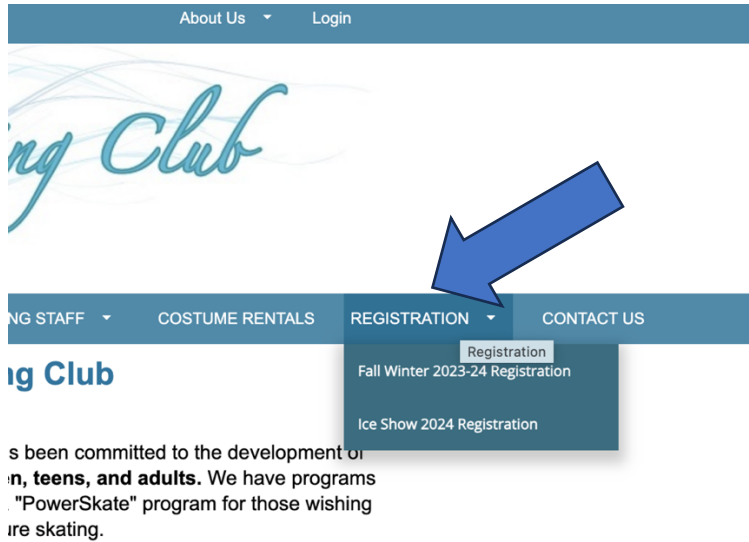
About Us Login

ng Club

NG STAFF COSTUME RENTALS REGISTRATION CONTACT US

Registration

Fall Winter 2023-24 Registration

Ice Show 2024 Registration

ng Club

s been committed to the development of
n, teens, and adults. We have programs
"PowerSkate" program for those wishing
re skating.